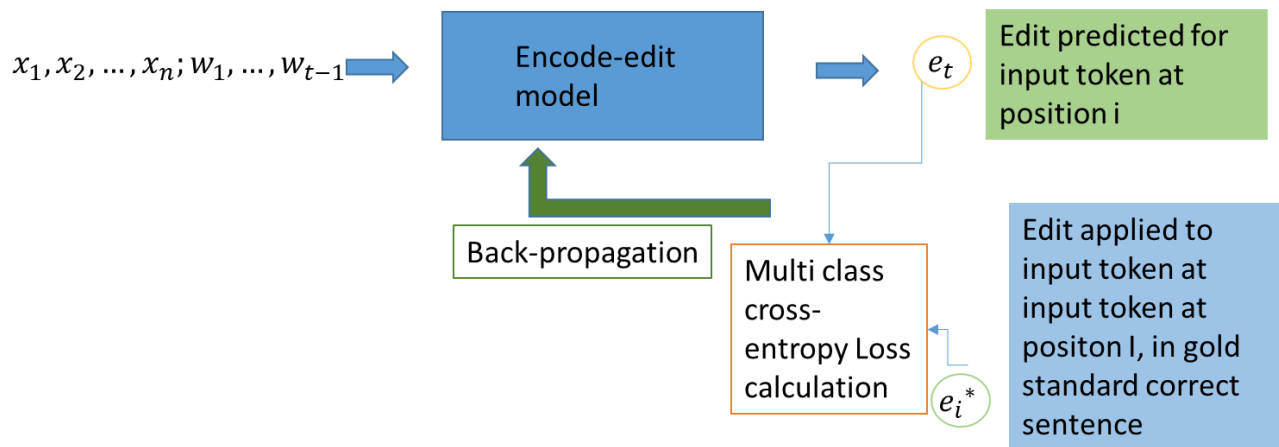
$x_1, x_2, \ldots, x_n; w_1, \ldots, w_{t-1}$

Encode-edit model

$e_t$

Edit predicted for input token at position i

Back-propagation

Multi class cross-entropy Loss calculation

$e_i{}^*$

Edit applied to input token at input token at positon I, in gold standard correct sentence